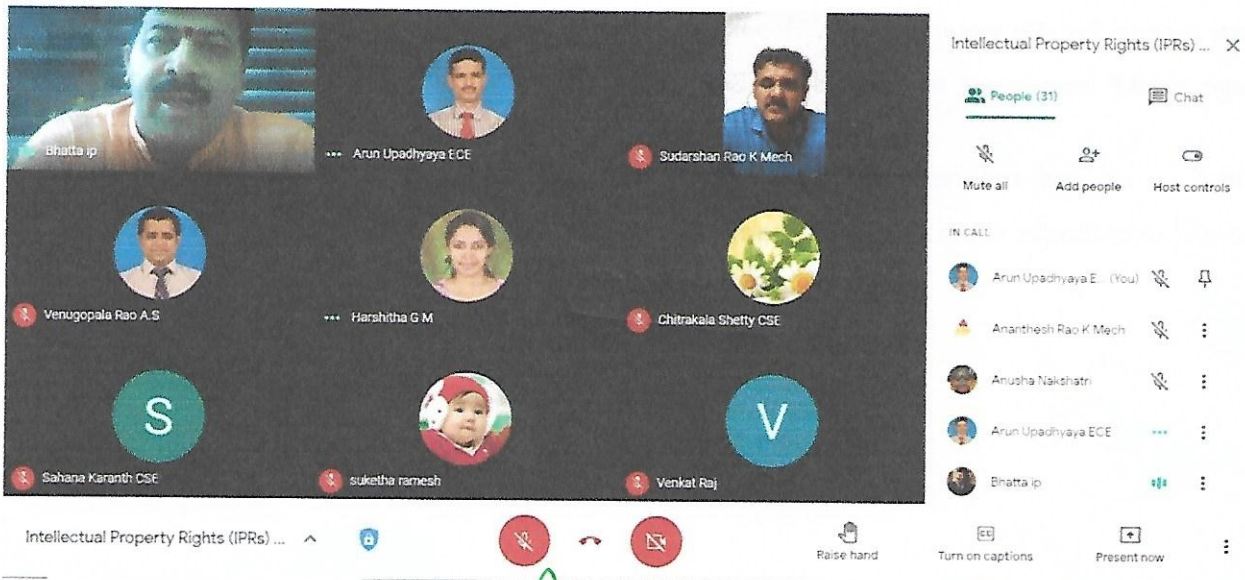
Bhatta ip

Arun Upadhyaya ECE

Sudarshan Rao K Mech

Venugopala Rao A.S

Harshitha G M

Chitrakala Shetty CSE

S

Sahana Karanth CSE

suketha ramesh

V

Venkat Raj

Intellectual Property Rights (IPRs) ... ×

People (31)

Chat

Mute all

Add people

Host controls

IN CALL

Arun Upadhyaya E... (You)

Ananthesh Rao K Mech

Anusha Nakshatri

Arun Upadhyaya ECE

Bhatta ip

Intellectual Property Rights (IPRs) ...

Raise hand

Turn on captions

Present now